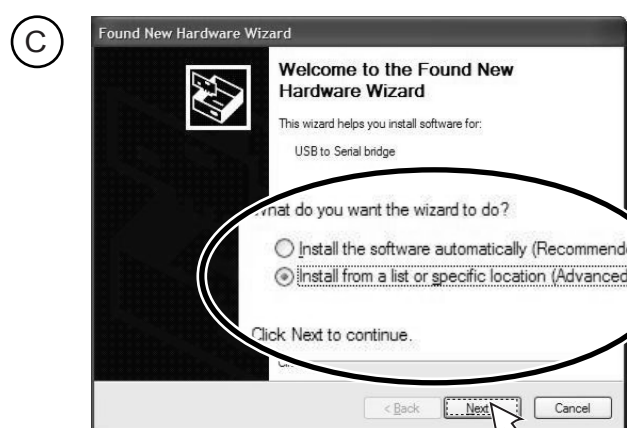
C

Found New Hardware Wizard

Welcome to the Found New Hardware Wizard

This wizard helps you install software for:

USB to Serial bridge

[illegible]hat do you want the wizard to do?

Install the software automatically (Recommende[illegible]

Install from a list or specific location (Advanced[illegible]

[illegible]lick Next to continue.

< Back Next > Cancel